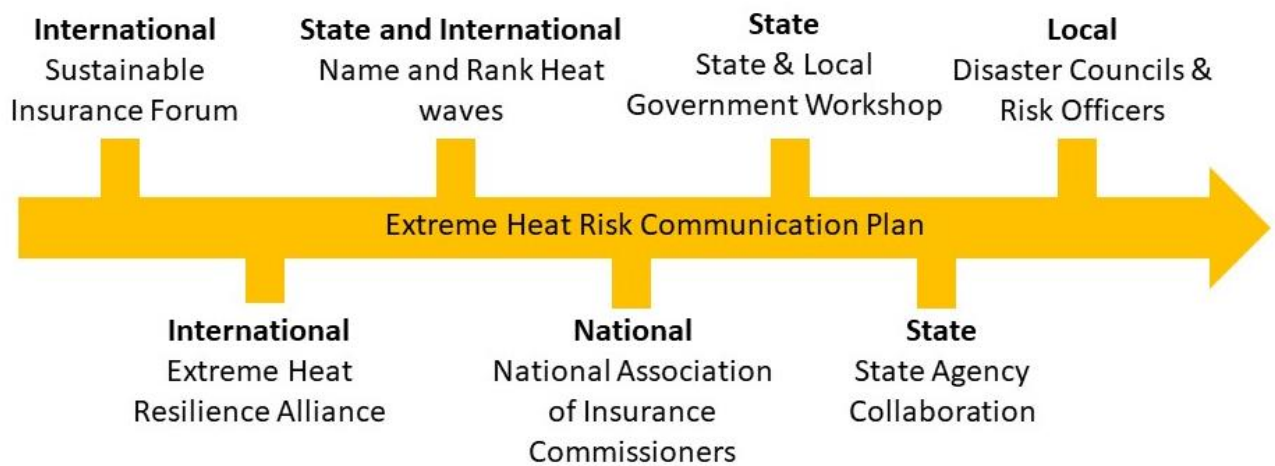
International
Sustainable Insurance Forum

State and International
Name and Rank Heat waves

State
State & Local Government Workshop

Local
Disaster Councils & Risk Officers

Extreme Heat Risk Communication Plan

International
Extreme Heat Resilience Alliance

National
National Association of Insurance Commissioners

State
State Agency Collaboration